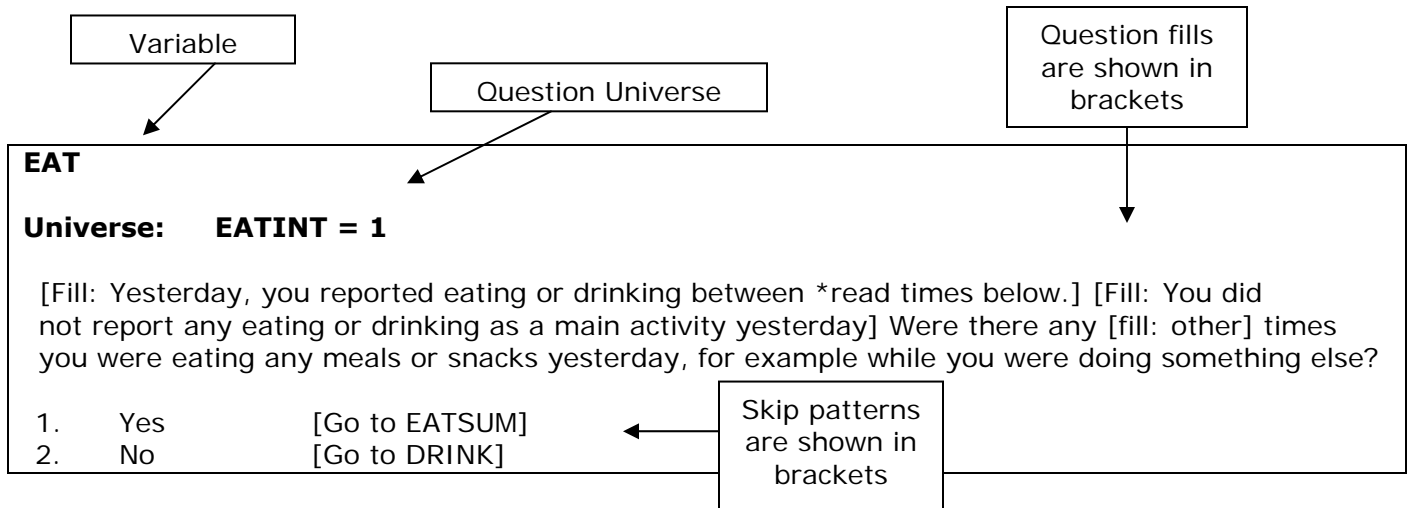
Variable

Question Universe

Question fills are shown in brackets

EAT

Universe: EATINT = 1

[Fill: Yesterday, you reported eating or drinking between *read times below.] [Fill: You did not report any eating or drinking as a main activity yesterday] Were there any [fill: other] times you were eating any meals or snacks yesterday, for example while you were doing something else?

1. Yes [Go to EATSUM]
2. No [Go to DRINK]

Skip patterns are shown in brackets